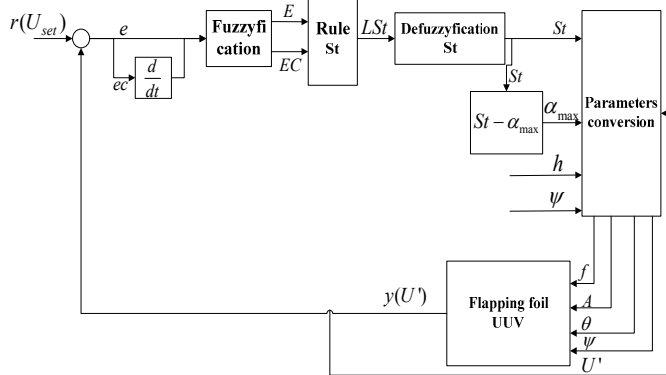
$r(U_{set})$

$e$

$ec$

$\frac{d}{dt}$

Fuzzyfication

$E$

$EC$

Rule St

$LSt$

Defuzzyfication St

$St$

$St$

$St-\alpha_{\max}$

$\alpha_{\max}$

Parameters conversion

$h$

$\psi$

$f$

$A$

$\theta$

$\psi$

$U'$

$y(U')$

Flapping foil UUV